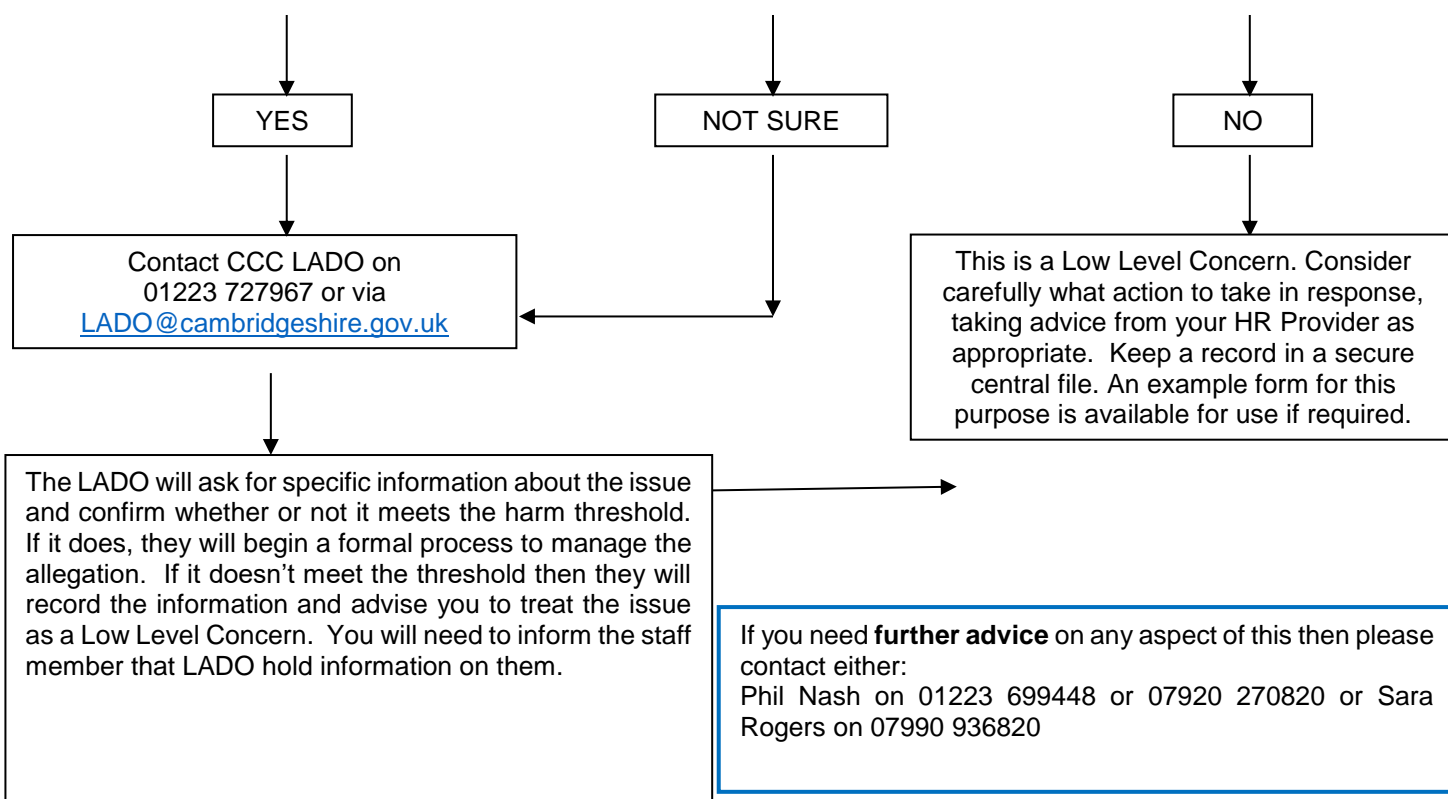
YES

NOT SURE

NO

Contact CCC LADO on 01223 727967 or via LADO@cambridgeshire.gov.uk

This is a Low Level Concern. Consider carefully what action to take in response, taking advice from your HR Provider as appropriate. Keep a record in a secure central file. An example form for this purpose is available for use if required.

The LADO will ask for specific information about the issue and confirm whether or not it meets the harm threshold. If it does, they will begin a formal process to manage the allegation. If it doesn't meet the threshold then they will record the information and advise you to treat the issue as a Low Level Concern. You will need to inform the staff member that LADO hold information on them.

If you need **further advice** on any aspect of this then please contact either:
Phil Nash on 01223 699448 or 07920 270820 or Sara Rogers on 07990 936820